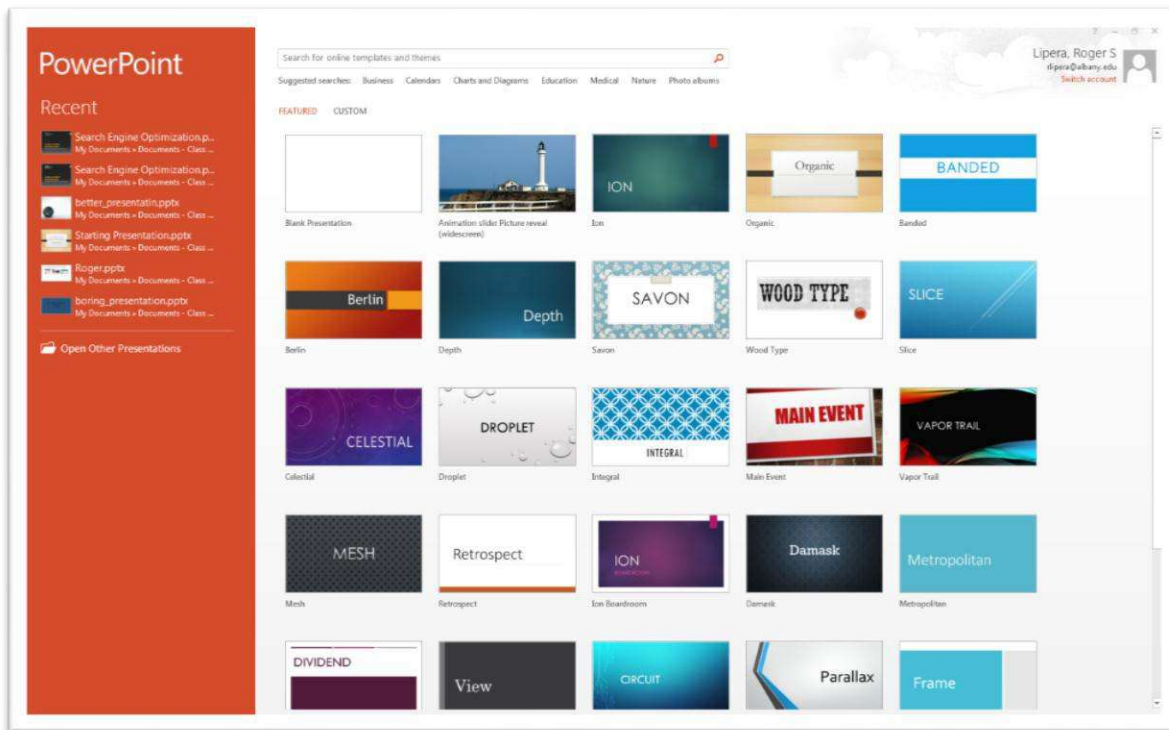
PowerPoint

Recent

Search Engine Optimization.p...
My Documents » Documents - Class ...

Search Engine Optimization.p...
My Documents » Documents - Class ...

better_presentatin.pptx
My Documents » Documents - Class ...

Starting Presentation.pptx
My Documents » Documents - Class ...

Roger.pptx
My Documents » Documents - Class ...

boring_presentation.pptx
My Documents » Documents - Class ...

Open Other Presentations

Search for online templates and themes

Suggested searches: Business Calendars Charts and Diagrams Education Medical Nature Photo albums

FEATURED CUSTOM

? – ☐ ×

Lipera, Roger S
rlipera@albany.edu
Switch account

Blank Presentation

Animation slide: Picture reveal (widescreen)

ION
Ion

Organic
Organic

BANDED
Banded

Berlin
Berlin

Depth
Depth

SAVON
Savon

WOOD TYPE
Wood Type

SLICE
Slice

CELESTIAL
Celestial

DROPLET
Droplet

INTEGRAL
Integral

MAIN EVENT
Main Event

VAPOR TRAIL
Vapor Trail

MESH
Mesh

Retrospect
Retrospect

ION
Ion Boardroom

Damask
Damask

Metropolitan
Metropolitan

DIVIDEND

View

CIRCUIT

Parallax

Frame